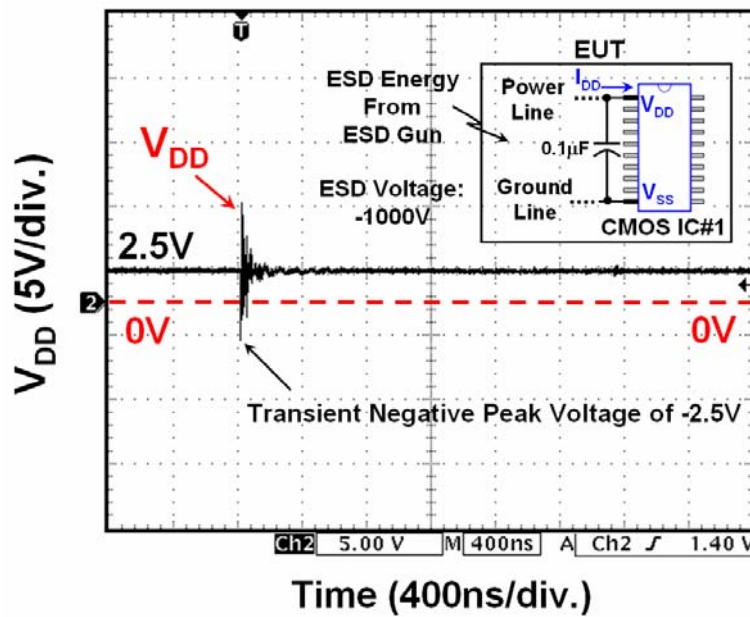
T

EUT

ESD Energy From ESD Gun

Power Line

$I_{DD}$

$V_{DD}$

$0.1\mu F$

Ground Line

$V_{SS}$

CMOS IC#1

$V_{DD}$

ESD Voltage: -1000V

2.5V

2

0V

0V

Transient Negative Peak Voltage of -2.5V

$V_{DD}$ (5V/div.)

Ch2 5.00 V M 400ns A Ch2 ʃ 1.40 V

Time (400ns/div.)